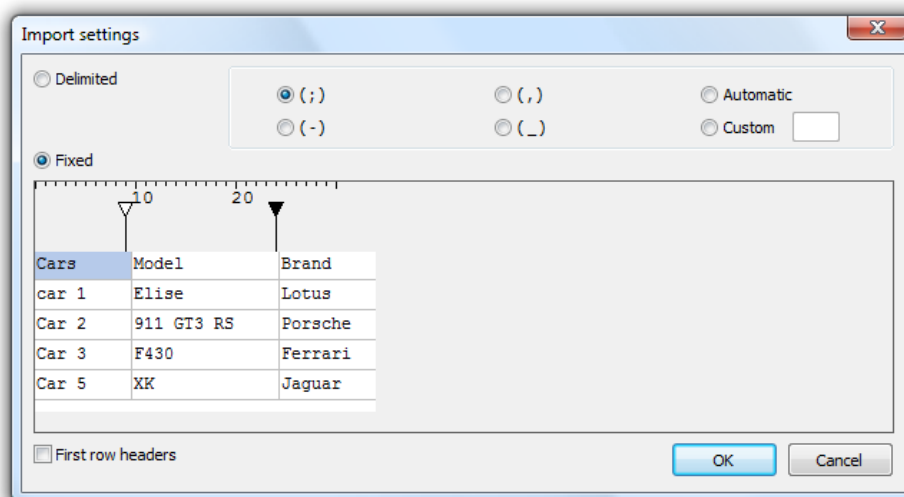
Import settings

Delimited

(;)
(,)
Automatic
(-)
(_)
Custom

Fixed

10
20

| Cars | Model | Brand |
|---|---|---|
| car 1 | Elise | Lotus |
| Car 2 | 911 GT3 RS | Porsche |
| Car 3 | F430 | Ferrari |
| Car 5 | XK | Jaguar |

First row headers

OK
Cancel